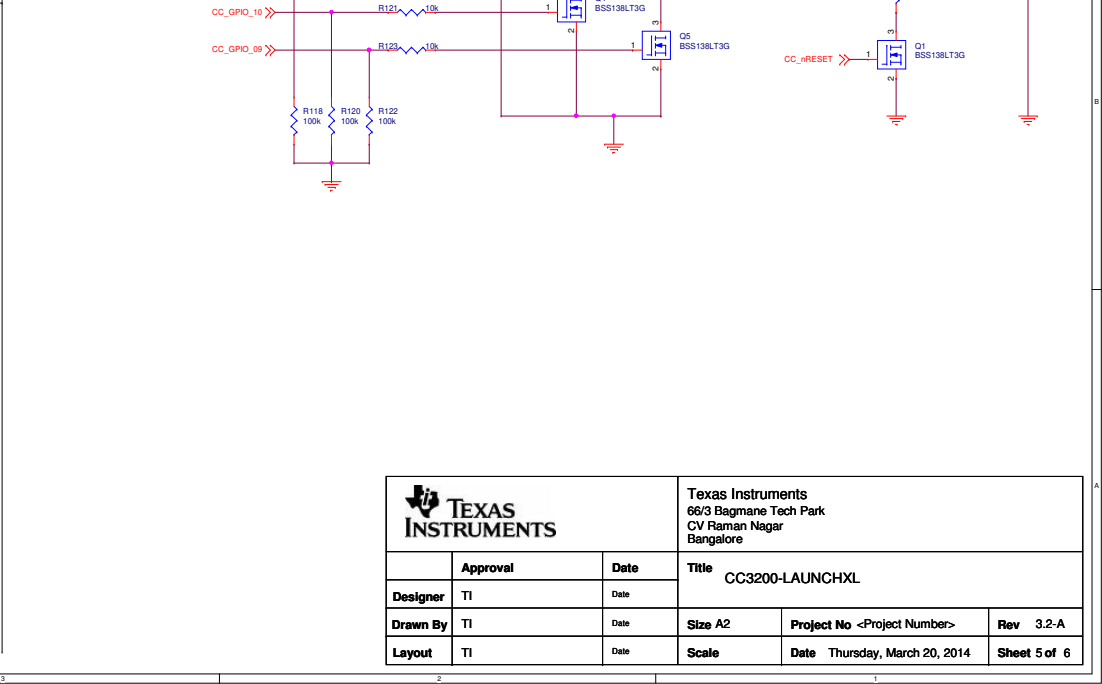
CC_GPIO_10
R121 10k
1
BSS138LT3G
2
3
Q5
BSS138LT3G
CC_GPIO_09
R123 10k
1
2
3
Q1
BSS138LT3G
CC_nRESET
1
2
B
R118 100k
R120 100k
R122 100k

Texas Instruments

| | Approval | Date |
|---|---|---|
| Designer | TI | Date |
| Drawn By | TI | Date |
| Layout | TI | Date |

Texas Instruments
66/3 Bagmane Tech Park
CV Raman Nagar
Bangalore

Title CC3200-LAUNCHXL

Size A2
Project No <Project Number>
Rev 3.2-A
Scale
Date Thursday, March 20, 2014
Sheet 5 of 6

A
3
2
1